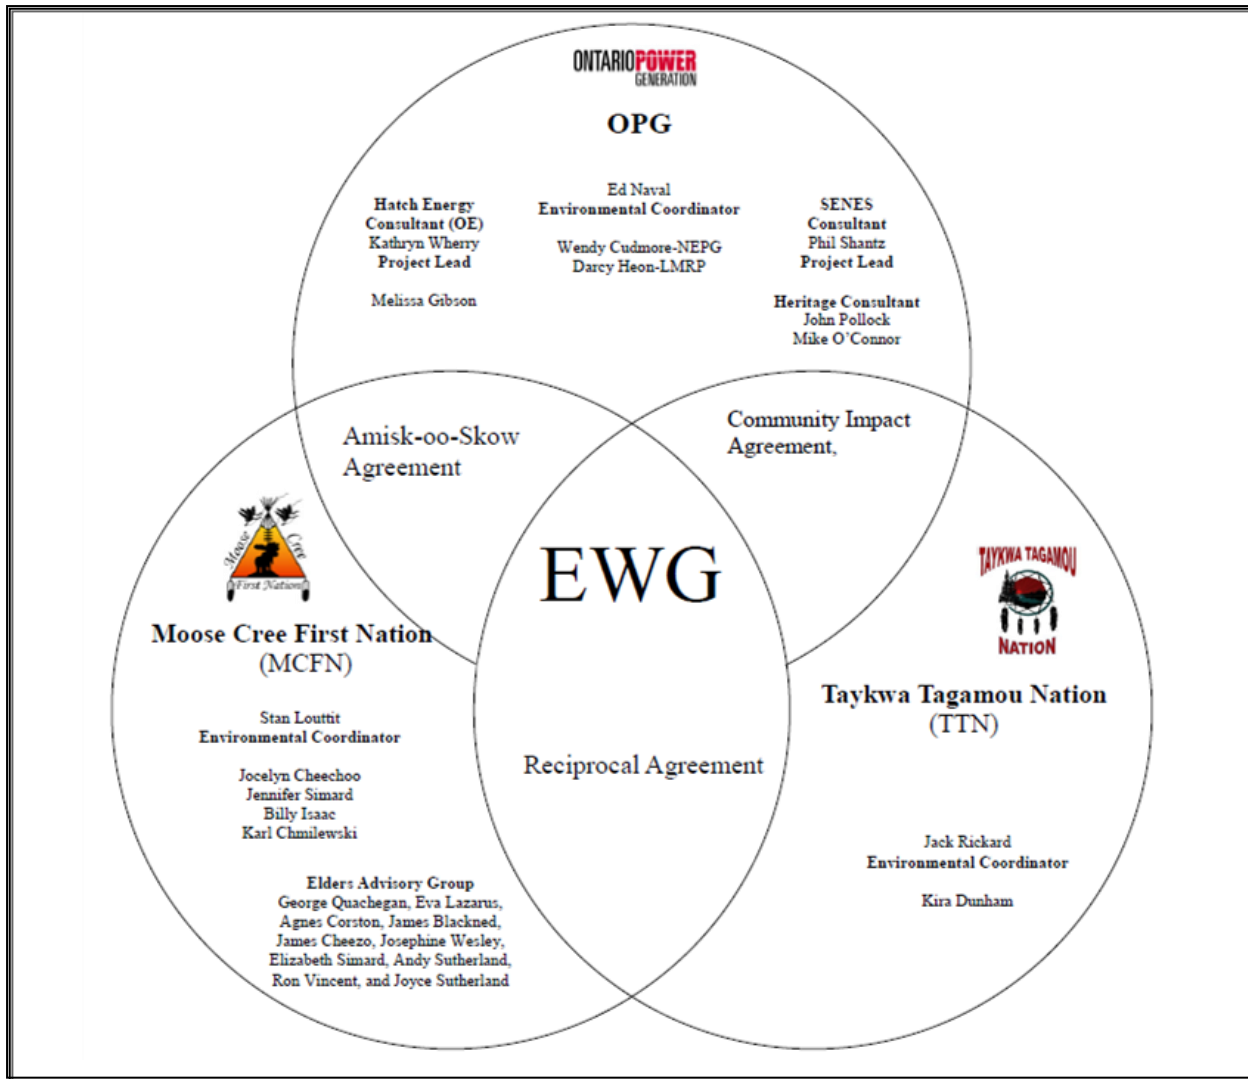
ONTARIOPOWER GENERATION

OPG

Hatch Energy
Consultant (OE)
Kathryn Wherry
Project Lead

Melissa Gibson

Ed Naval
Environmental Coordinator

Wendy Cudmore-NEPG
Darcy Heon-LMRP

SENES
Consultant
Phil Shantz
Project Lead

Heritage Consultant
John Pollock
Mike O'Connor

Amisk-oo-Skow Agreement

Community Impact Agreement,

Moose Cree First Nation

EWG

TAYKWA TAGAMOU NATION

Moose Cree First Nation
(MCFN)

Stan Louttit
Environmental Coordinator

Jocelyn Cheechoo
Jennifer Simard
Billy Isaac
Karl Chmilewski

Elders Advisory Group
George Quachegan, Eva Lazarus, Agnes Corston, James Blackned, James Cheezo, Josephine Wesley, Elizabeth Simard, Andy Sutherland, Ron Vincent, and Joyce Sutherland

Reciprocal Agreement

Taykwa Tagamou Nation
(TTN)

Jack Rickard
Environmental Coordinator

Kira Dunham